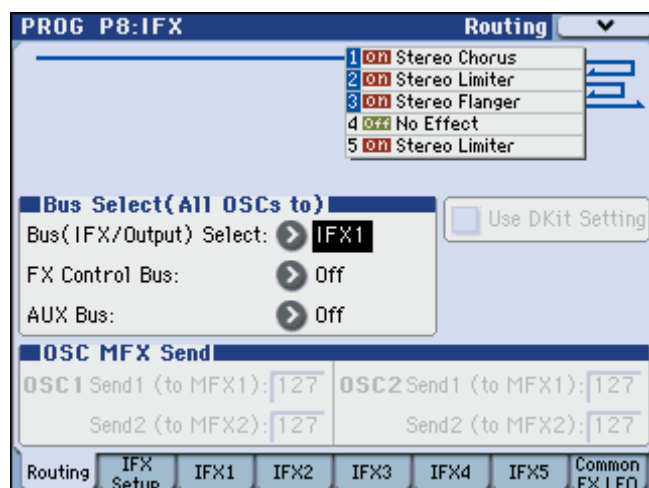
PROG P8:IFX

Routing

1 On Stereo Chorus
2 On Stereo Limiter
3 On Stereo Flanger
4 Off No Effect
5 On Stereo Limiter

Bus Select(All OSCs to)

Use DKit Setting

Bus(IFX/Output) Select: IFX1

FX Control Bus: Off

AUX Bus: Off

OSC MFX Send

OSC1 Send1 (to MFX1): 127

Send2 (to MFX2): 127

OSC2 Send1 (to MFX1): 127

Send2 (to MFX2): 127

Routing | IFX Setup | IFX1 | IFX2 | IFX3 | IFX4 | IFX5 | Common FX LFO